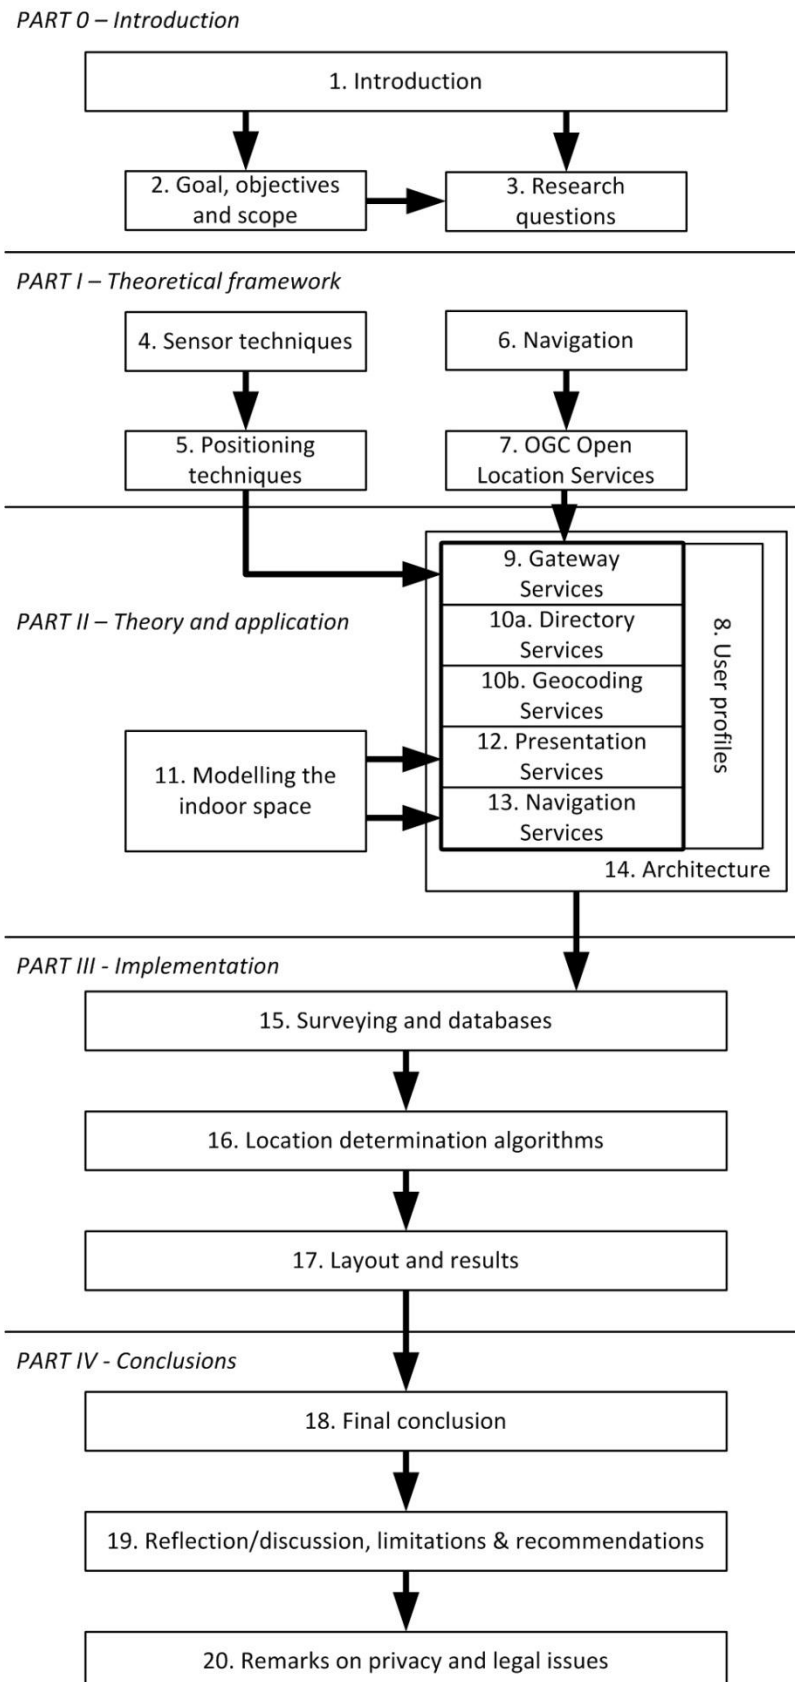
PART 0 – Introduction

1. Introduction

2. Goal, objectives and scope

3. Research questions

PART I – Theoretical framework

4. Sensor techniques

6. Navigation

5. Positioning techniques

7. OGC Open Location Services

PART II – Theory and application

9. Gateway Services

10a. Directory Services

10b. Geocoding Services

12. Presentation Services

13. Navigation Services

8. User profiles

11. Modelling the indoor space

14. Architecture

PART III - Implementation

15. Surveying and databases

16. Location determination algorithms

17. Layout and results

PART IV - Conclusions

18. Final conclusion

19. Reflection/discussion, limitations & recommendations

20. Remarks on privacy and legal issues